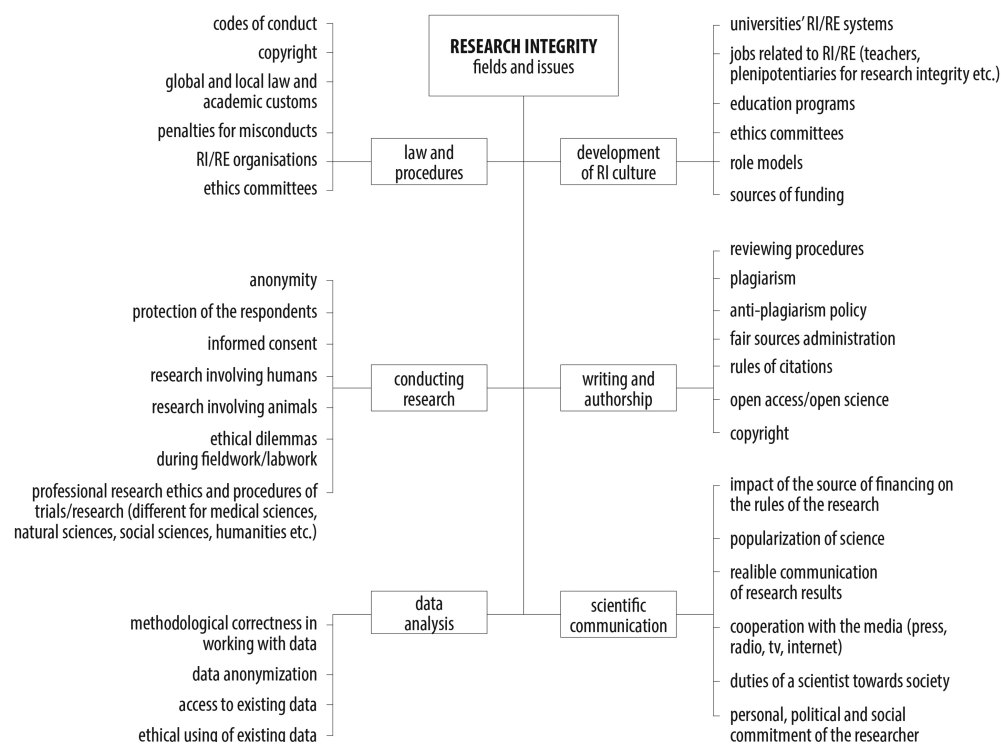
RESEARCH INTEGRITY
fields and issues

law and procedures

codes of conduct
copyright
global and local law and academic customs
penalties for misconducts
RI/RE organisations
ethics committees

development of RI culture

universities' RI/RE systems
jobs related to RI/RE (teachers, plenipotentiaries for research integrity etc.)
education programs
ethics committees
role models
sources of funding

conducting research

anonymity
protection of the respondents
informed consent
research involving humans
research involving animals
ethical dilemmas during fieldwork/labwork
professional research ethics and procedures of trials/research (different for medical sciences, natural sciences, social sciences, humanities etc.)

writing and authorship

reviewing procedures
plagiarism
anti-plagiarism policy
fair sources administration
rules of citations
open access/open science
copyright

data analysis

methodological correctness in working with data
data anonymization
access to existing data
ethical using of existing data

scientific communication

impact of the source of financing on the rules of the research
popularization of science
realible communication of research results
cooperation with the media (press, radio, tv, internet)
duties of a scientist towards society
personal, political and social commitment of the researcher